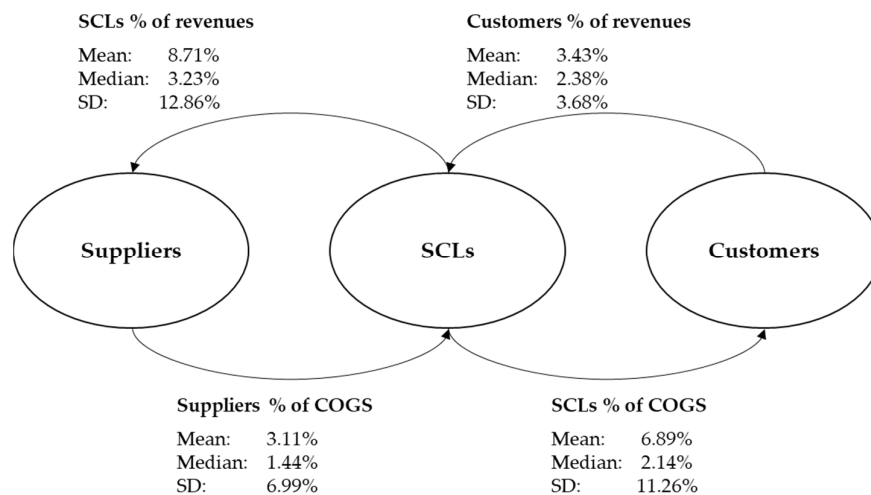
SCLs % of revenues

Mean: 8.71%
Median: 3.23%
SD: 12.86%

Customers % of revenues

Mean: 3.43%
Median: 2.38%
SD: 3.68%

Suppliers

SCLs

Customers

Suppliers % of COGS

Mean: 3.11%
Median: 1.44%
SD: 6.99%

SCLs % of COGS

Mean: 6.89%
Median: 2.14%
SD: 11.26%